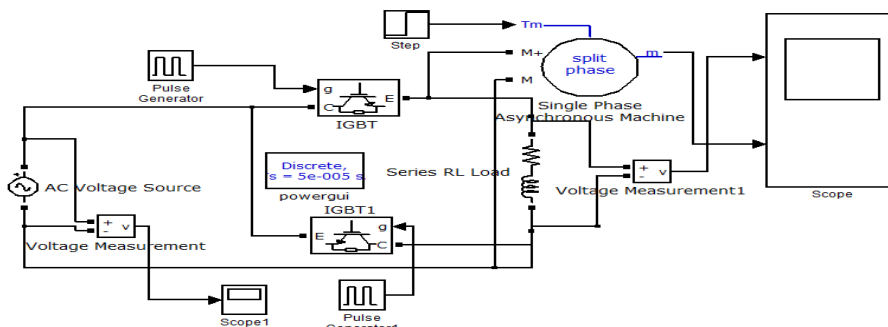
Step

Tm

M+

split phase

m

M

Pulse Generator

g

C

E

IGBT

Single Phase Asynchronous Machine

Discrete, s = 5e-005 s

powergui

Series RL Load

+ v -

Voltage Measurement1

Scope

AC Voltage Source

+ v -

Voltage Measurement

IGBT1

E

g

C

Scope1

Pulse Generator1